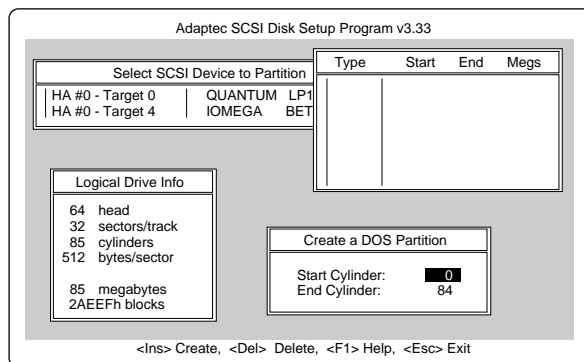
Adaptec SCSI Disk Setup Program v3.33

Select SCSI Device to Partition

| HA #0 - Target 0 | QUANTUM LP1 |
|---|---|
| HA #0 - Target 4 | IOMEGA BET |

| Type | Start | End | Megs |
|---|---|---|---|

Logical Drive Info

64 head
32 sectors/track
85 cylinders
512 bytes/sector

85 megabytes
2AEEFh blocks

Create a DOS Partition

Start Cylinder: 0
End Cylinder: 84

<Ins> Create, <Del> Delete, <F1> Help, <Esc> Exit